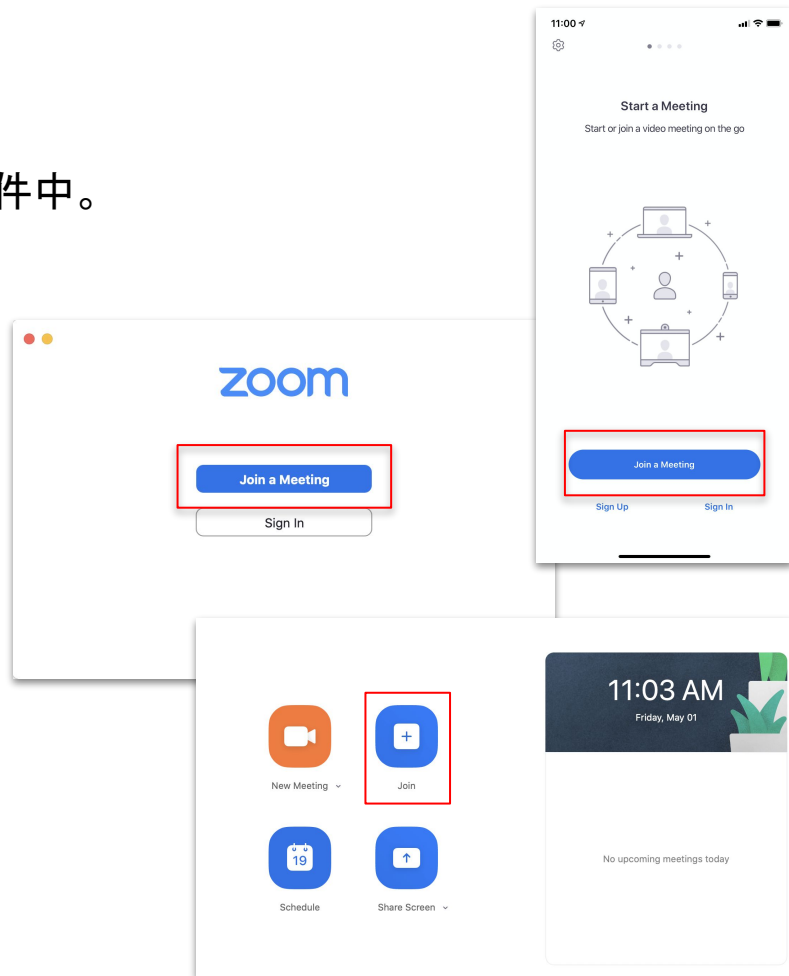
件中。

11:00

Start a Meeting

Start or join a video meeting on the go

Join a Meeting

Sign Up

Sign In

zoom

Join a Meeting

Sign In

New Meeting

Join

19

Schedule

Share Screen

11:03 AM

Friday, May 01

No upcoming meetings today